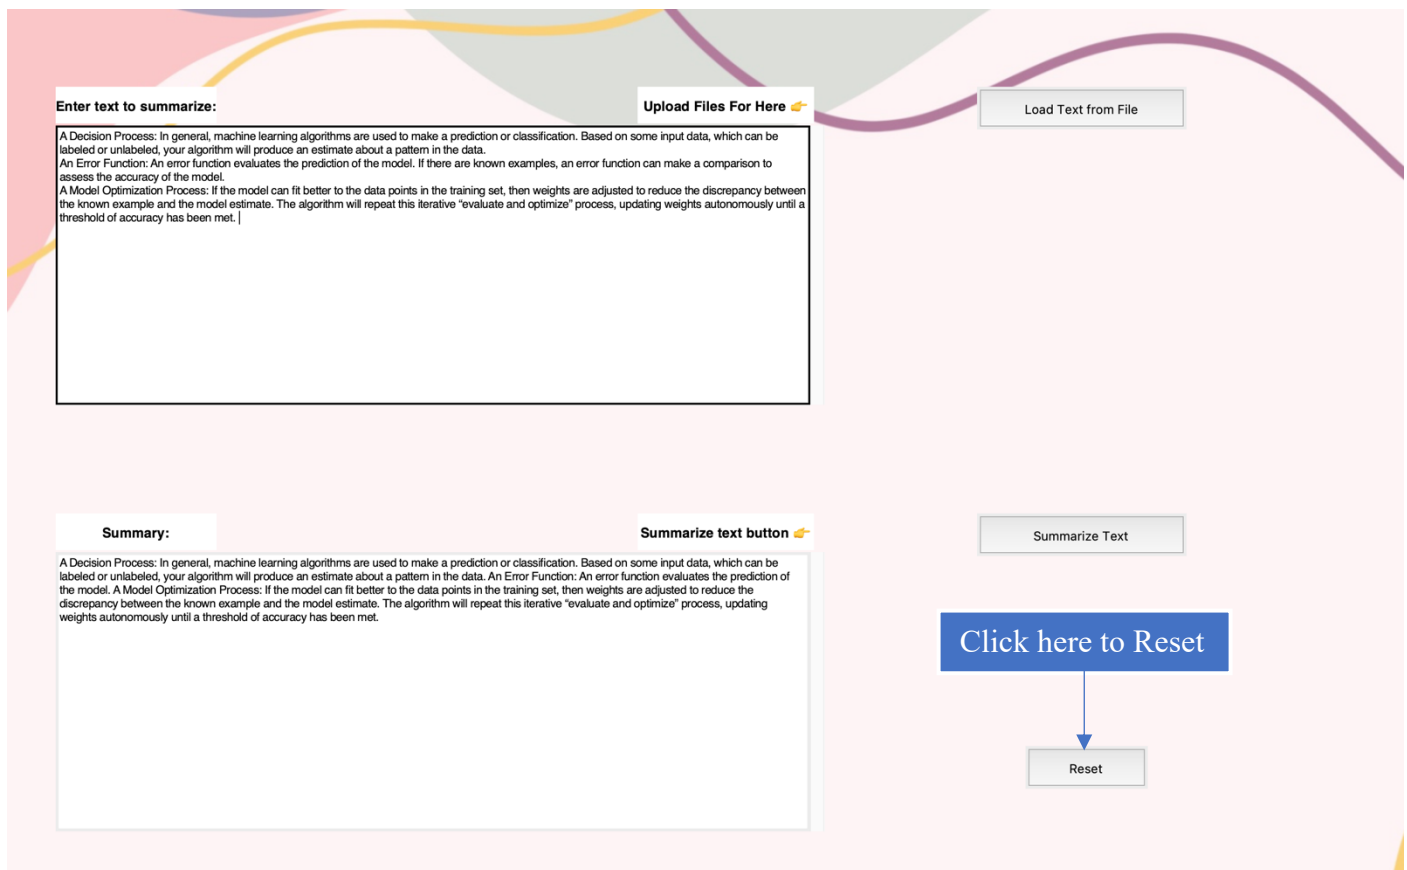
Enter text to summarize:

Upload Files For Here 👉

Load Text from File

A Decision Process: In general, machine learning algorithms are used to make a prediction or classification. Based on some input data, which can be labeled or unlabeled, your algorithm will produce an estimate about a pattern in the data.
An Error Function: An error function evaluates the prediction of the model. If there are known examples, an error function can make a comparison to assess the accuracy of the model.
A Model Optimization Process: If the model can fit better to the data points in the training set, then weights are adjusted to reduce the discrepancy between the known example and the model estimate. The algorithm will repeat this iterative "evaluate and optimize" process, updating weights autonomously until a threshold of accuracy has been met.

Summary:

Summarize text button 👉

Summarize Text

A Decision Process: In general, machine learning algorithms are used to make a prediction or classification. Based on some input data, which can be labeled or unlabeled, your algorithm will produce an estimate about a pattern in the data. An Error Function: An error function evaluates the prediction of the model. A Model Optimization Process: If the model can fit better to the data points in the training set, then weights are adjusted to reduce the discrepancy between the known example and the model estimate. The algorithm will repeat this iterative "evaluate and optimize" process, updating weights autonomously until a threshold of accuracy has been met.

Click here to Reset

Reset